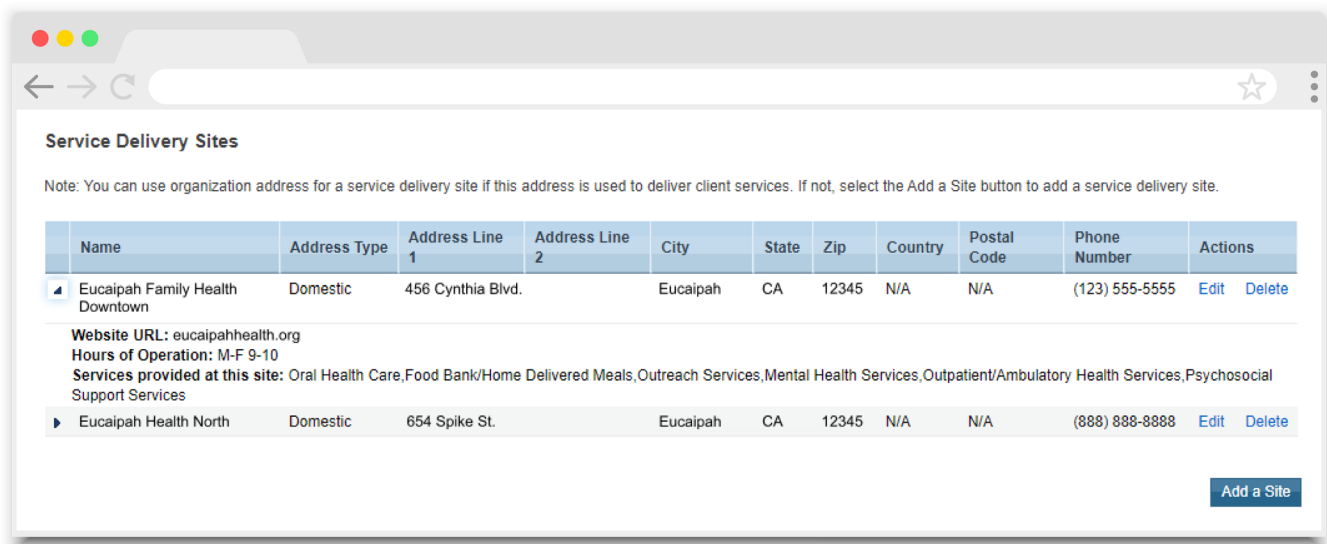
Service Delivery Sites

Note: You can use organization address for a service delivery site if this address is used to deliver client services. If not, select the Add a Site button to add a service delivery site.

| | Name | Address Type | Address Line 1 | Address Line 2 | City | State | Zip | Country | Postal Code | Phone Number | Actions |
|---|---|---|---|---|---|---|---|---|---|---|---|
| | Eucaipah Family Health Downtown | Domestic | 456 Cynthia Blvd. | | Eucaipah | CA | 12345 | N/A | N/A | (123) 555-5555 | Edit Delete |

Website URL: eucaipahhealth.org
Hours of Operation: M-F 9-10
Services provided at this site: Oral Health Care,Food Bank/Home Delivered Meals,Outreach Services,Mental Health Services,Outpatient/Ambulatory Health Services,Psychosocial Support Services

| | Name | Address Type | Address Line 1 | Address Line 2 | City | State | Zip | Country | Postal Code | Phone Number | Actions |
|---|---|---|---|---|---|---|---|---|---|---|---|
| | Eucaipah Health North | Domestic | 654 Spike St. | | Eucaipah | CA | 12345 | N/A | N/A | (888) 888-8888 | Edit Delete |

Add a Site